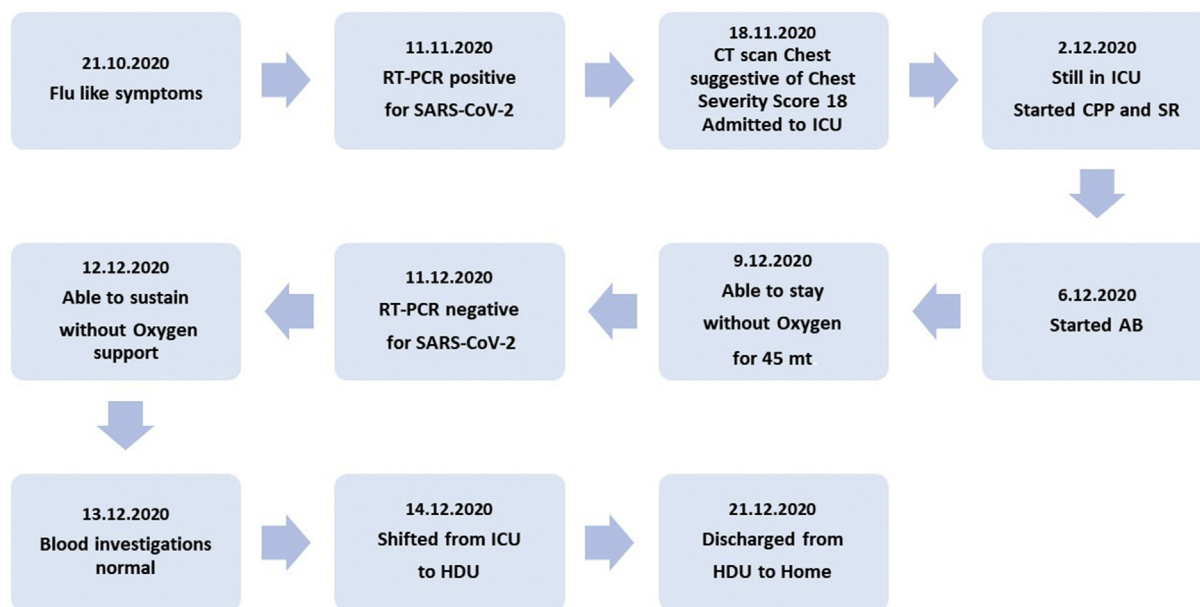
21.10.2020
Flu like symptoms

11.11.2020
RT-PCR positive for SARS-CoV-2

18.11.2020
CT scan Chest suggestive of Chest Severity Score 18 Admitted to ICU

2.12.2020
Still in ICU
Started CPP and SR

6.12.2020
Started AB

9.12.2020
Able to stay without Oxygen for 45 mt

11.12.2020
RT-PCR negative for SARS-CoV-2

12.12.2020
Able to sustain without Oxygen support

13.12.2020
Blood investigations normal

14.12.2020
Shifted from ICU to HDU

21.12.2020
Discharged from HDU to Home